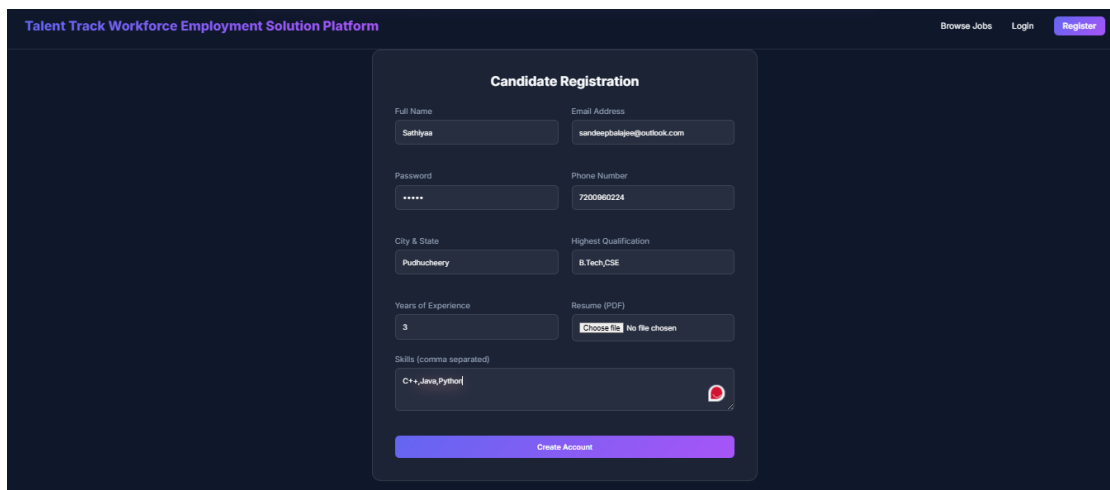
Talent Track Workforce Employment Solution Platform

Browse Jobs Login Register

Candidate Registration

Full Name
Sathiyaa

Email Address
sandeepbalajee@outlook.com

Password
•••••

Phone Number
7200960224

City & State
Pudhucheery

Highest Qualification
B.Tech,CSE

Years of Experience
3

Resume (PDF)
Choose file No file chosen

Skills (comma separated)
C++,Java,Python

Create Account